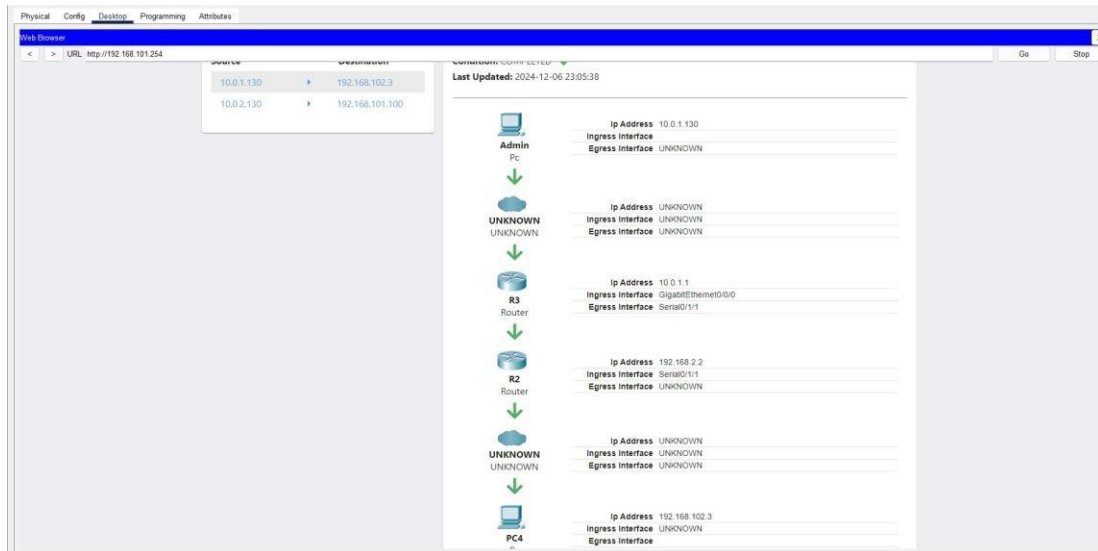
Physical Config Desktop Programming Attributes

Web Browser

< > URL http://192.168.101.254 Go Stop

| Source | | Destination |
|---|---|---|
| 10.0.1.130 | ▸ | 192.168.102.3 |
| 10.0.2.130 | ▸ | 192.168.101.100 |

Condition: COMPLETED

Last Updated: 2024-12-06 23:05:38

Admin
Pc

| | |
|---|---|
| Ip Address | 10.0.1.130 |
| Ingress Interface | |
| Egress Interface | UNKNOWN |

UNKNOWN
UNKNOWN

| | |
|---|---|
| Ip Address | UNKNOWN |
| Ingress Interface | UNKNOWN |
| Egress Interface | UNKNOWN |

R3
Router

| | |
|---|---|
| Ip Address | 10.0.1.1 |
| Ingress Interface | GigabitEthernet0/0/0 |
| Egress Interface | Serial0/1/1 |

R2
Router

| | |
|---|---|
| Ip Address | 192.168.2.2 |
| Ingress Interface | Serial0/1/1 |
| Egress Interface | UNKNOWN |

UNKNOWN
UNKNOWN

| | |
|---|---|
| Ip Address | UNKNOWN |
| Ingress Interface | UNKNOWN |
| Egress Interface | UNKNOWN |

PC4

| | |
|---|---|
| Ip Address | 192.168.102.3 |
| Ingress Interface | UNKNOWN |
| Egress Interface | |